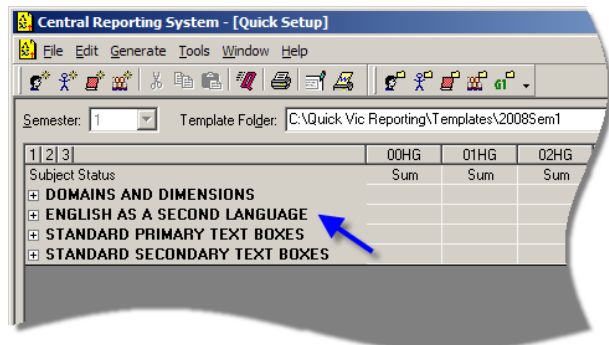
Central Reporting System - [Quick Setup]

File Edit Generate Tools Window Help

Semester: 1 Template Folder: C:\Quick Vic Reporting\Templates\2008Sem1

| 1 2 3 | 00HG | 01HG | 02HG |
|---|---|---|---|
| Subject Status | Sum | Sum | Sum |
| ⊞ DOMAINS AND DIMENSIONS | | | |
| ⊞ ENGLISH AS A SECOND LANGUAGE | | | |
| ⊞ STANDARD PRIMARY TEXT BOXES | | | |
| ⊞ STANDARD SECONDARY TEXT BOXES | | | |